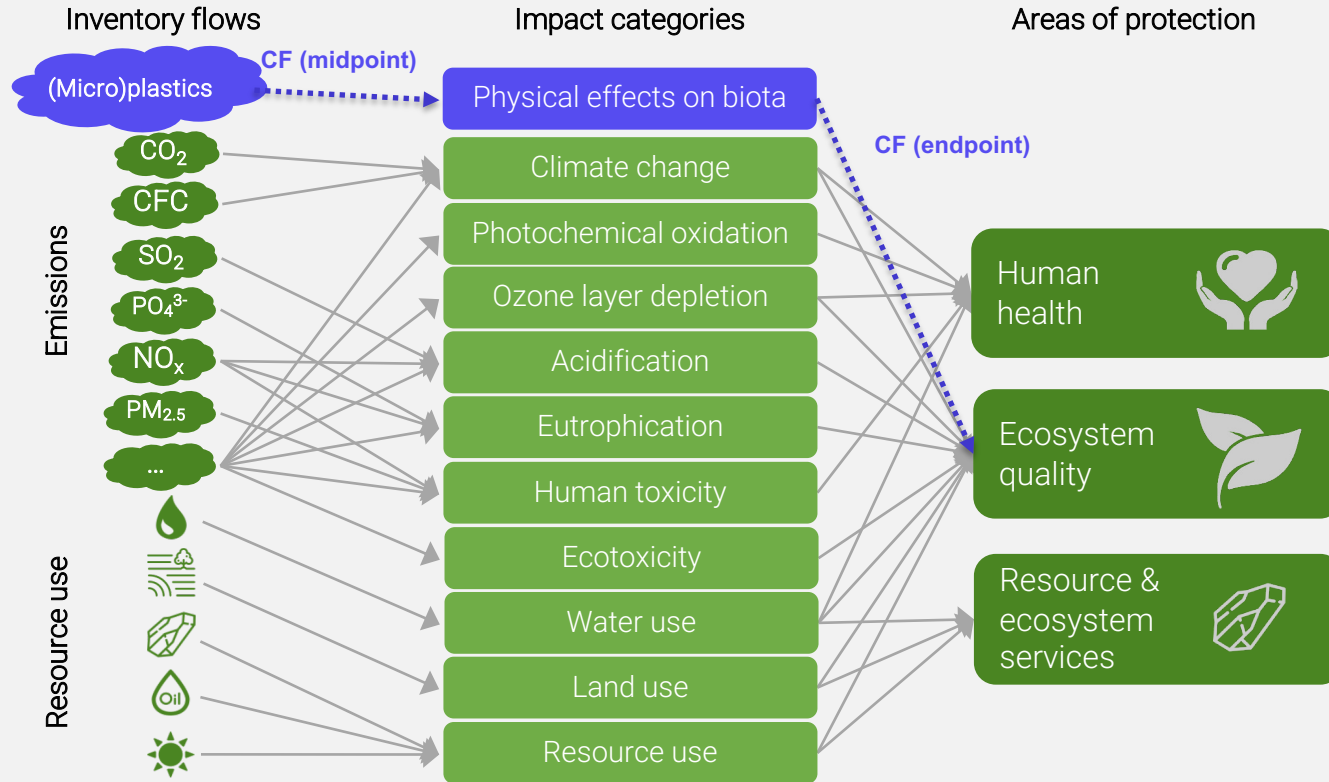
Inventory flows

Impact categories

Areas of protection

(Micro)plastics

CF (midpoint)

Physical effects on biota

CF (endpoint)

Emissions

$CO_2$

CFC

$SO_2$

$PO_4^{3-}$

$NO_x$

$PM_{2.5}$

...

Resource use

Oil

Climate change

Photochemical oxidation

Ozone layer depletion

Acidification

Eutrophication

Human toxicity

Ecotoxicity

Water use

Land use

Resource use

Human health

Ecosystem quality

Resource & ecosystem services